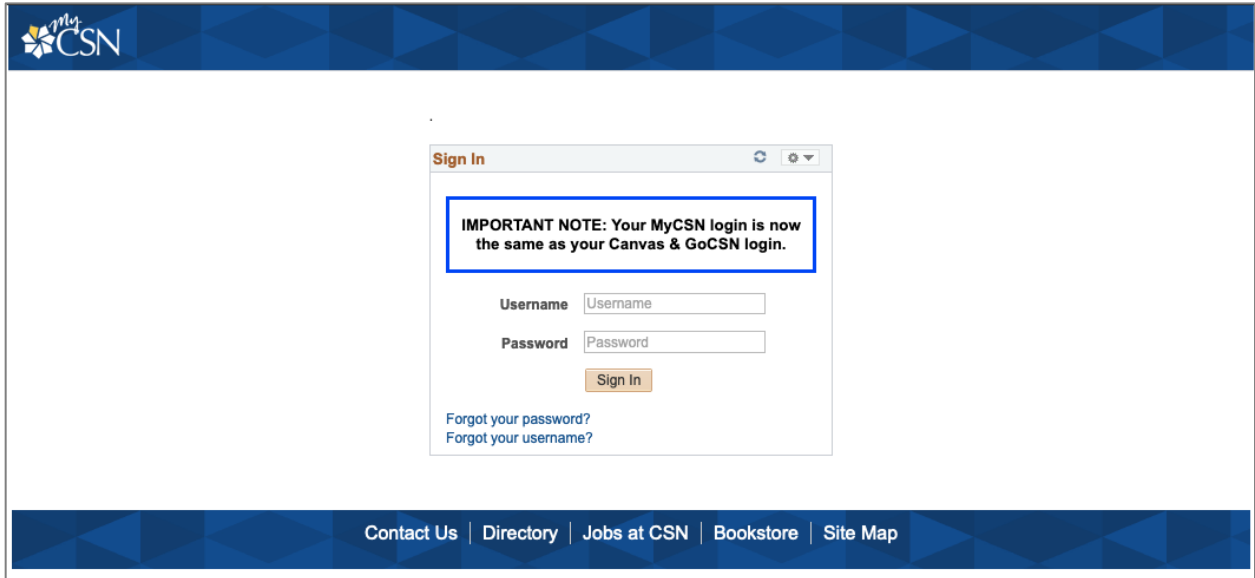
my CSN

.

Sign In

IMPORTANT NOTE: Your MyCSN login is now the same as your Canvas & GoCSN login.

Username Username

Password Password

Sign In

Forgot your password?
Forgot your username?

Contact Us | Directory | Jobs at CSN | Bookstore | Site Map